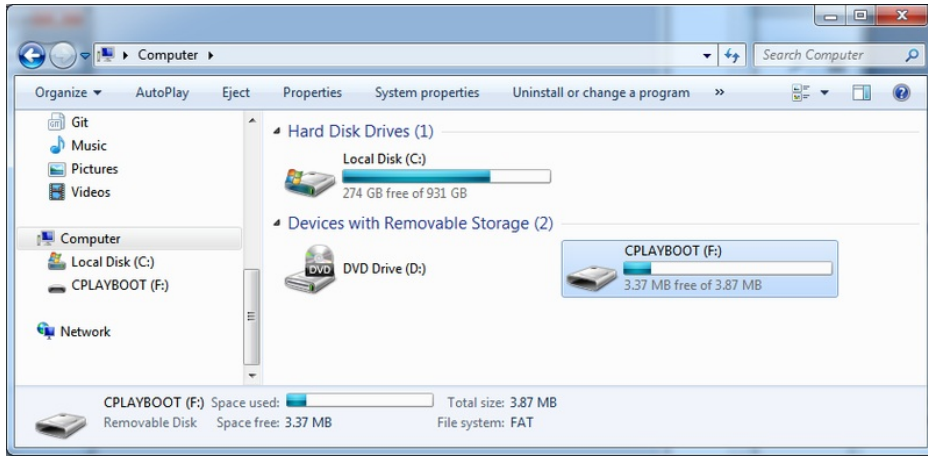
Computer ▸

Search Computer

Organize ▾ AutoPlay Eject Properties System properties Uninstall or change a program »

Git
Music
Pictures
Videos

Computer
Local Disk (C:)
CPLAYBOOT (F:)

Network

Hard Disk Drives (1)

Local Disk (C:)
274 GB free of 931 GB

Devices with Removable Storage (2)

DVD
DVD Drive (D:)

CPLAYBOOT (F:)
3.37 MB free of 3.87 MB

CPLAYBOOT (F:) Space used:
Removable Disk Space free: 3.37 MB

Total size: 3.87 MB
File system: FAT